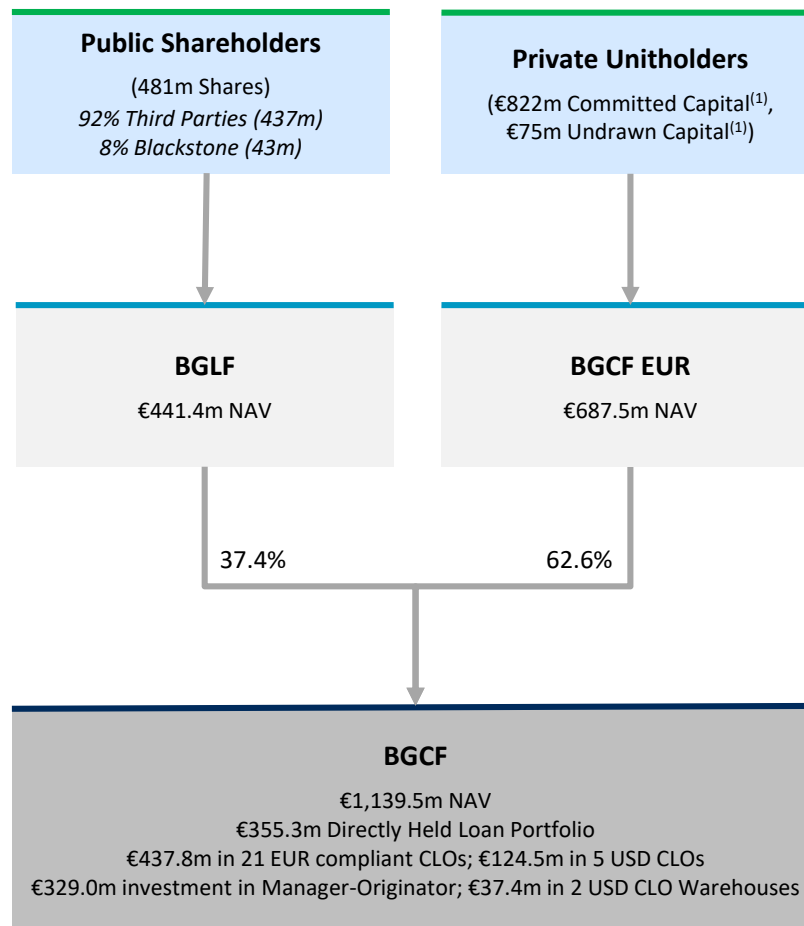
Public Shareholders
(481m Shares)
92% Third Parties (437m)
8% Blackstone (43m)

Private Unitholders
(€822m Committed Capital$^{(1)}$, €75m Undrawn Capital$^{(1)}$)

BGLF
€441.4m NAV

BGCF EUR
€687.5m NAV

37.4%

62.6%

BGCF
€1,139.5m NAV
€355.3m Directly Held Loan Portfolio
€437.8m in 21 EUR compliant CLOs; €124.5m in 5 USD CLOs
€329.0m investment in Manager-Originator; €37.4m in 2 USD CLO Warehouses